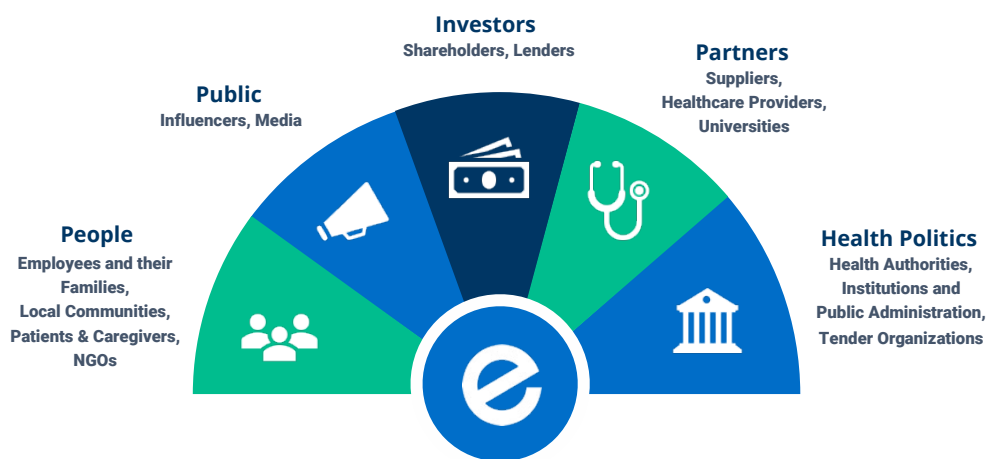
Investors
Shareholders, Lenders

Public
Influencers, Media

Partners
Suppliers,
Healthcare Providers,
Universities

People
Employees and their Families,
Local Communities,
Patients & Caregivers,
NGOs

Health Politics
Health Authorities,
Institutions and
Public Administration,
Tender Organizations

e